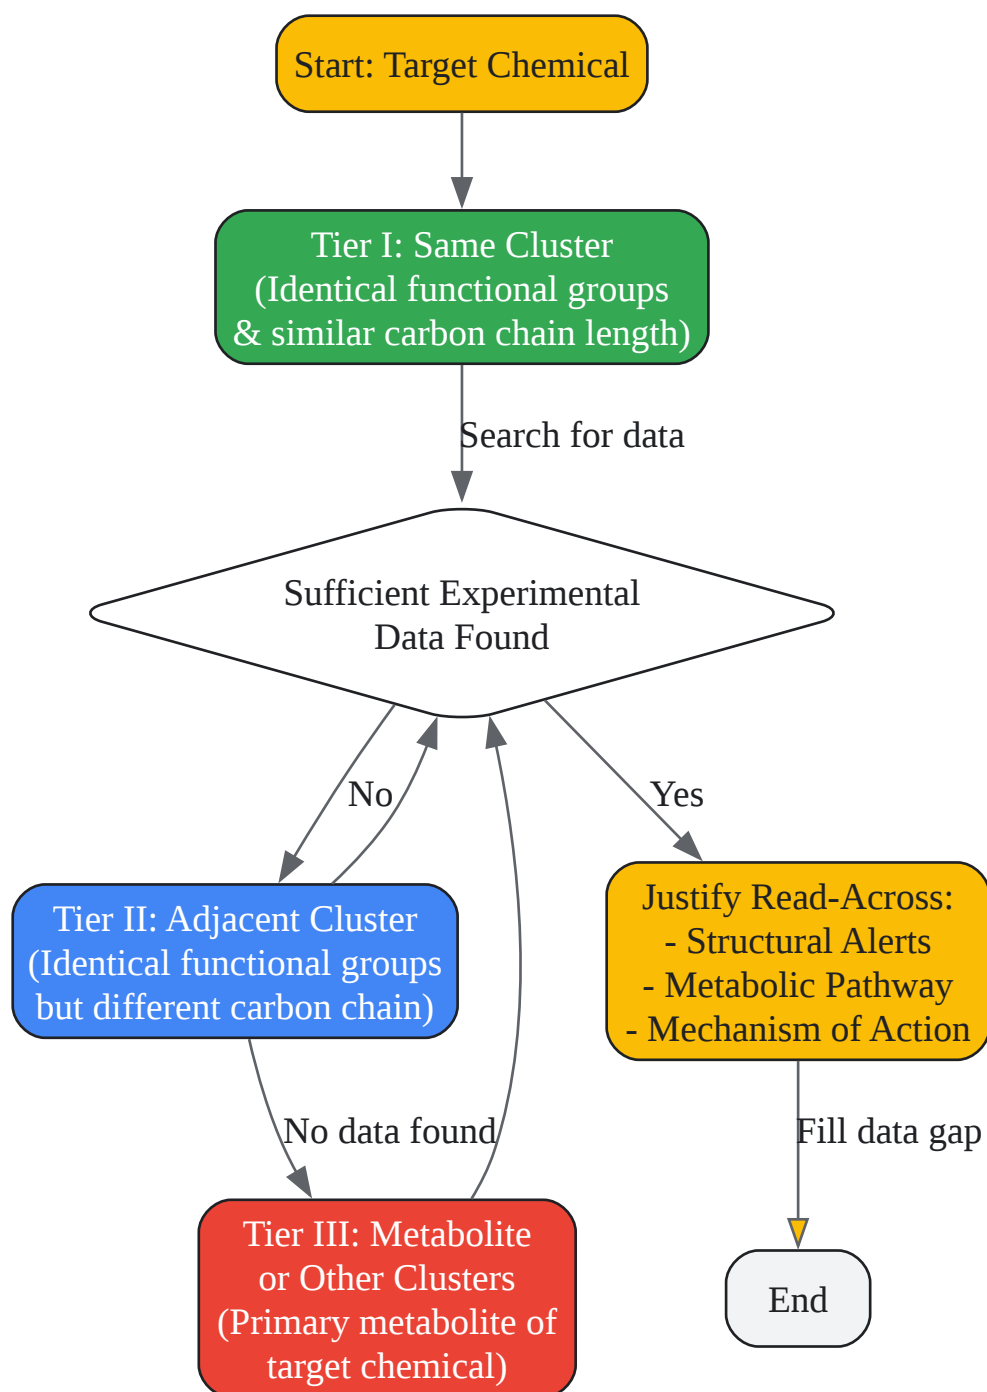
Start: Target Chemical

Tier I: Same Cluster
(Identical functional groups
& similar carbon chain length)

Search for data

Sufficient Experimental
Data Found

No

Yes

Tier II: Adjacent Cluster
(Identical functional groups
but different carbon chain)

Justify Read-Across:
- Structural Alerts
- Metabolic Pathway
- Mechanism of Action

No data found

Fill data gap

Tier III: Metabolite
or Other Clusters
(Primary metabolite of
target chemical)

End